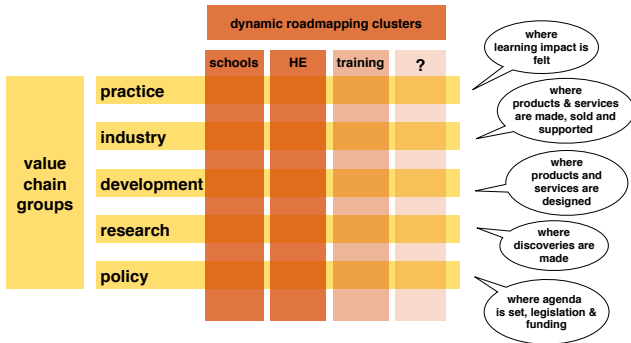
dynamic roadmapping clusters

schools

HE

training

?

value chain groups

practice

industry

development

research

policy

where learning impact is felt

where products & services are made, sold and supported

where products and services are designed

where discoveries are made

where agenda is set, legislation & funding